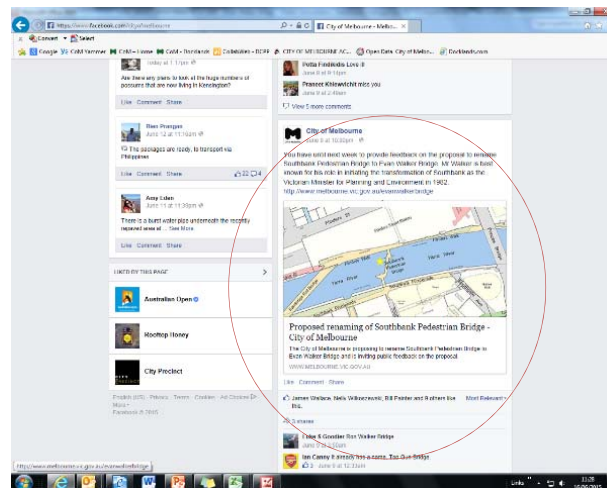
https://www.facebook.com/cityofmelbourne

City of Melbourne - Melbo...

Convert Select

Google CoM Yammer CoM - Home CoM - Docklands Collabtables - DCPP CITY OF MELBOURNE AC... Open Data City of Melbo... Docklands.com

Today at 1:11pm

Are there any plans to look at the huge numbers of possums that are now living in Kensington?

Like · Comment · Share

Ben Prangen
June 12 at 11:16am

The packages are ready to transport via Philippines

Like · Comment · Share 4 4

Amy Eden
June 11 at 11:39pm

There is a burst water pipe underneath the recently repaved area of... See More

Like · Comment · Share

LIKED BY THIS PAGE

Australian Open

Rooftop Honey

City Precinct

English (US) · Privacy · Terms · Cookies · Ad Choices · More · Facebook © 2015

Potta Friedmann Love it

Paweet Khlowwichit miss you

View 5 more comments

City of Melbourne
June 9 at 10:30pm

You have until next week to provide feedback on the proposal to rename Southbank Pedestrian Bridge to Evan Walker Bridge. Mr Walker is best known for his role in initiating the transformation of Southbank as the Victorian Minister for Planning and Environment in 1982.
http://www.melbourne.vic.gov.au/evanwalkerbridge

Proposed renaming of Southbank Pedestrian Bridge - City of Melbourne

The City of Melbourne is proposing to rename Southbank Pedestrian Bridge to Evan Walker Bridge and is inviting public feedback on the proposal.

WWW.MELBOURNE.VIC.GOV.AU

Like · Comment · Share

James Wallace, Nella Wilkoszewski, Bill Painter and 8 others like this.

Most Relevant

3 shares

Luke & Grandier Ron Walker Bridge
June 9 at 10:36pm

Ian Canny It already has a name. The Gut Bridge
2 · June 9 at 12:33am

http://www.melbourne.vic.gov.au/evanwalkerbridge

Links 11:28 16/06/2015